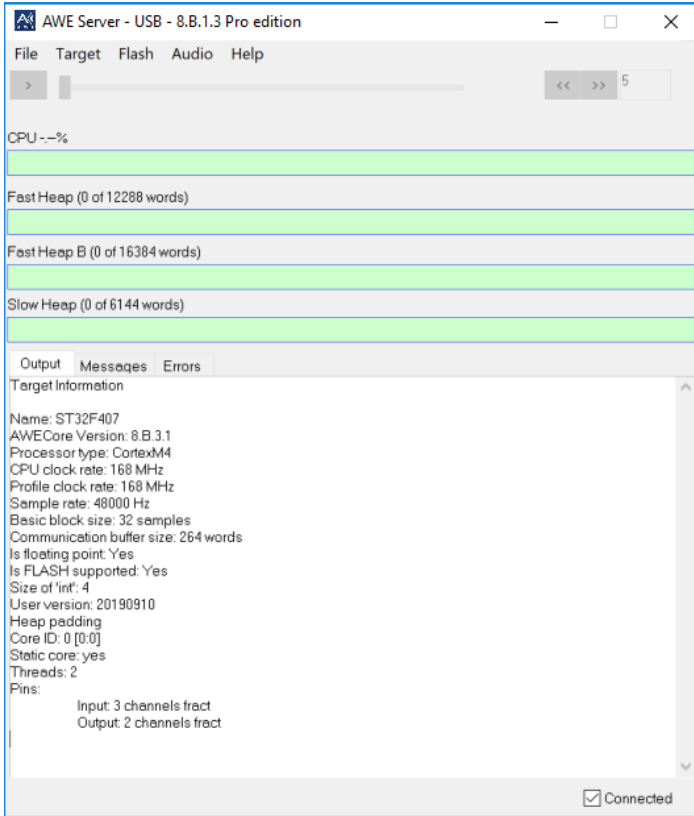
AWE Server - USB - 8.B.1.3 Pro edition

File Target Flash Audio Help

>

<< >> 5

CPU -.--%

Fast Heap (0 of 12288 words)

Fast Heap B (0 of 16384 words)

Slow Heap (0 of 6144 words)

Output Messages Errors

Target Information

Name: ST32F407
AWECore Version: 8.B.3.1
Processor type: CortexM4
CPU clock rate: 168 MHz
Profile clock rate: 168 MHz
Sample rate: 48000 Hz
Basic block size: 32 samples
Communication buffer size: 264 words
Is floating point: Yes
Is FLASH supported: Yes
Size of 'int': 4
User version: 20190910
Heap padding
Core ID: 0 [0:0]
Static core: yes
Threads: 2
Pins:
Input: 3 channels fract
Output: 2 channels fract

Connected